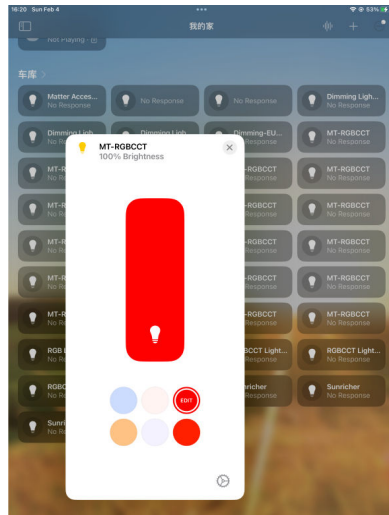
16:20 Sun Feb 4
•••
53%
我的家
Not Playing
车库 >
Matter Acces...
No Response
No Response
No Response
Dimming Ligh...
No Response
Dimming Ligh...
No Response
Dimming Ligh...
Dimming-EU...
MT-RGBCCT
No Response
MT-RGBCCT
100% Brightness
MT-R
No Re
MT-RGBCCT
No Response
MT-RGBCCT
No Response
MT-R
No Re
RGBCCT
No Response
MT-RGBCCT
No Response
MT-R
No Re
RGBCCT
No Response
MT-RGBCCT
No Response
MT-R
No Re
RGBCCT
No Response
MT-RGBCCT
No Response
MT-R
No Re
RGBCCT
No Response
MT-RGBCCT
No Response
RGB
No Re
BCCT Light...
No Response
RGBCCT Light...
No Response
RGBC
No Re
Sunricher
No Response
Sunricher
No Response
Sunri
No Re
EDIT